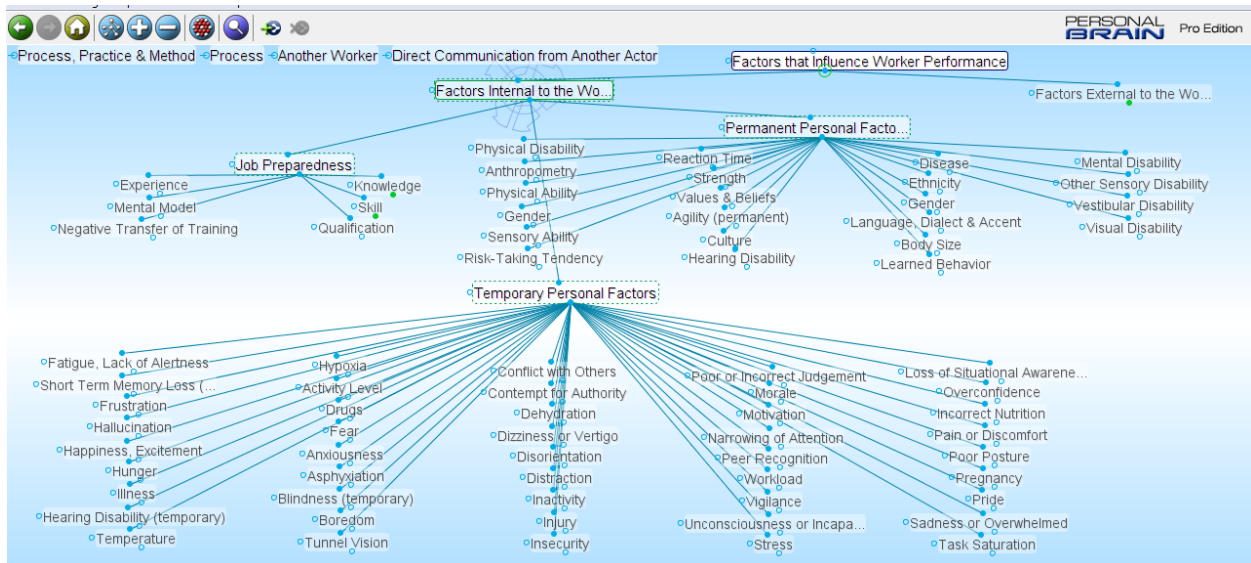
PERSONAL BRAIN Pro Edition

Process, Practice & Method Process Another Worker Direct Communication from Another Actor

Factors that Influence Worker Performance

Factors Internal to the Wo...

Factors External to the Wo...

Job Preparedness

Permanent Personal Facto...

Experience
Mental Model
Negative Transfer of Training
Knowledge
Skill
Qualification

Physical Disability
Anthropometry
Physical Ability
Gender
Sensory Ability
Risk-Taking Tendency
Reaction Time
Strength
Values & Beliefs
Agility (permanent)
Culture
Hearing Disability
Disease
Ethnicity
Gender
Language, Dialect & Accent
Body Size
Learned Behavior
Mental Disability
Other Sensory Disability
Vestibular Disability
Visual Disability

Temporary Personal Factors

Fatigue, Lack of Alertness
Short Term Memory Loss (...
Frustration
Hallucination
Happiness, Excitement
Hunger
Illness
Hearing Disability (temporary)
Temperature
Hypoxia
Activity Level
Drugs
Fear
Anxiousness
Asphyxiation
Blindness (temporary)
Boredom
Tunnel Vision
Conflict with Others
Contempt for Authority
Dehydration
Dizziness or Vertigo
Disorientation
Distraction
Inactivity
Injury
Insecurity
Poor or Incorrect Judgement
Morale
Motivation
Narrowing of Attention
Peer Recognition
Workload
Vigilance
Unconsciousness or Incapa...
Stress
Loss of Situational Awarene...
Overconfidence
Incorrect Nutrition
Pain or Discomfort
Poor Posture
Pregnancy
Pride
Sadness or Overwhelmed
Task Saturation